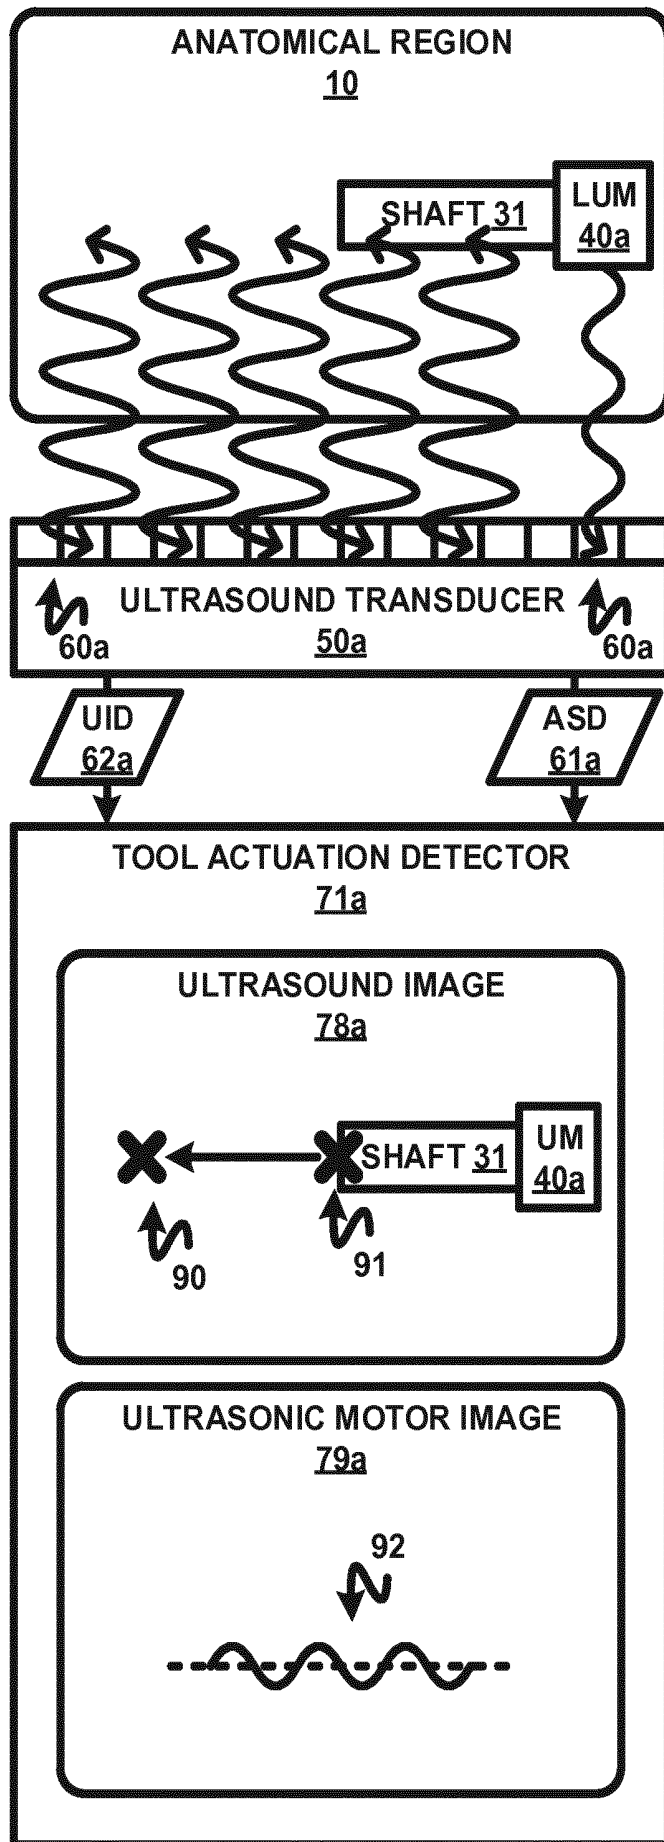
ANATOMICAL REGION
10

SHAFT 31

LUM
40a

ULTRASOUND TRANSDUCER
50a

60a

60a

UID
62a

ASD
61a

TOOL ACTUATION DETECTOR
71a

ULTRASOUND IMAGE
78a

SHAFT 31

UM
40a

90

91

ULTRASONIC MOTOR IMAGE
79a

92